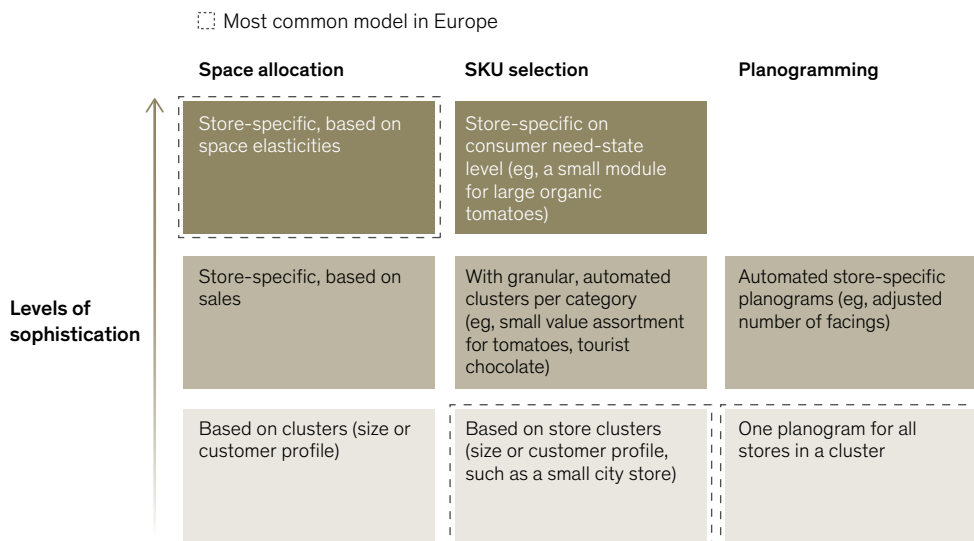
Most common model in Europe

| | Space allocation | SKU selection | Planogramming |
|---|---|---|---|
| Levels of sophistication | Store-specific, based on space elasticities | Store-specific on consumer need-state level (eg, a small module for large organic tomatoes) | |
| | Store-specific, based on sales | With granular, automated clusters per category (eg, small value assortment for tomatoes, tourist chocolate) | Automated store-specific planograms (eg, adjusted number of facings) |
| | Based on clusters (size or customer profile) | Based on store clusters (size or customer profile, such as a small city store) | One planogram for all stores in a cluster |